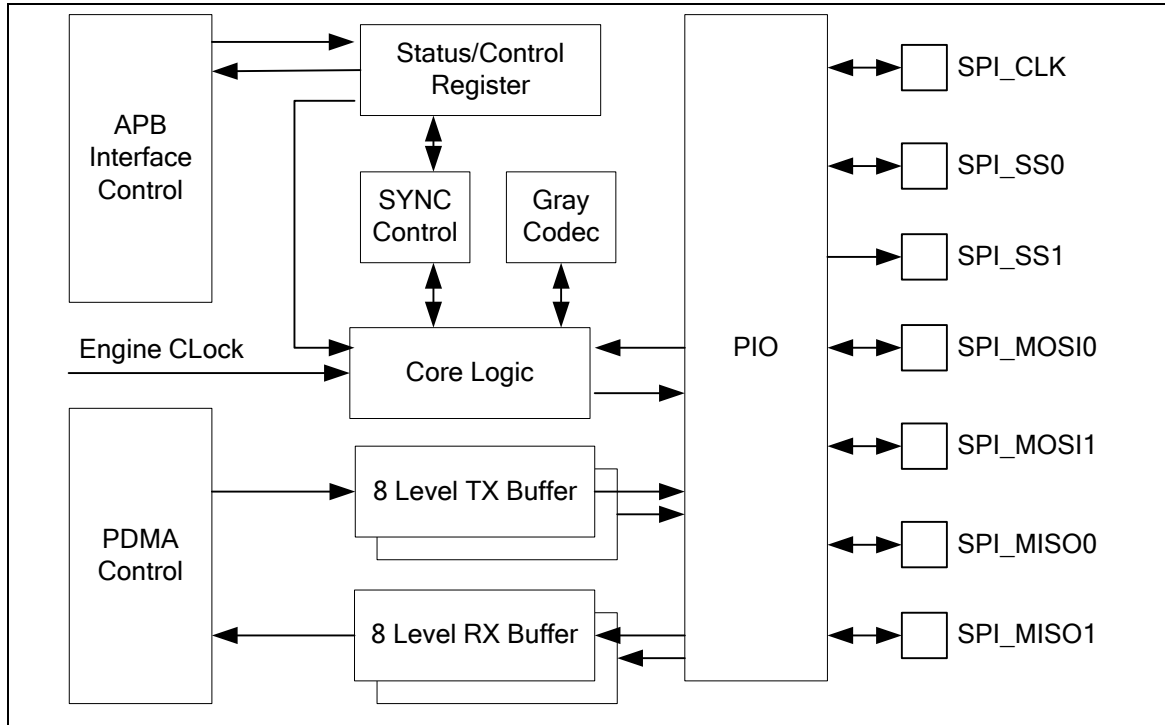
APB Interface Control

Status/Control Register

SYNC Control

Gray Codec

Engine CLock

Core Logic

PDMA Control

8 Level TX Buffer

8 Level RX Buffer

PIO

SPI_CLK

SPI_SS0

SPI_SS1

SPI_MOSI0

SPI_MOSI1

SPI_MISO0

SPI_MISO1